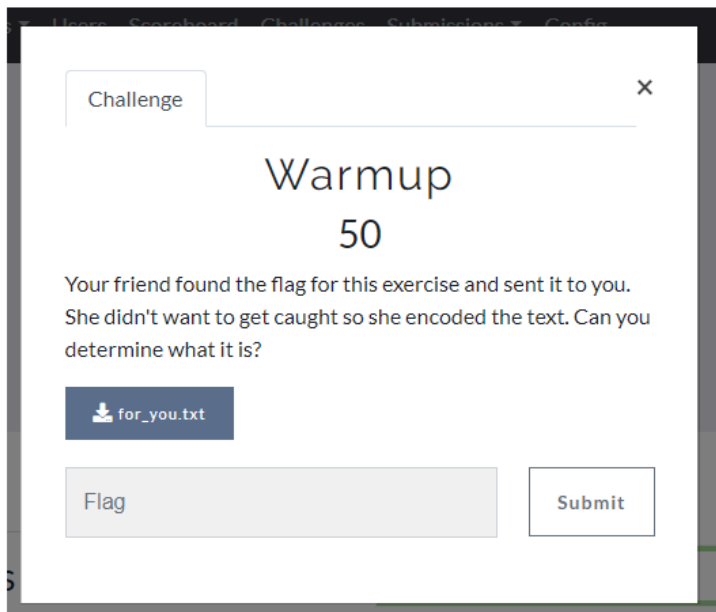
s ▾ Users Scoreboard Challenges Submissions ▾ Config

Challenge

×

Warmup

50

Your friend found the flag for this exercise and sent it to you. She didn't want to get caught so she encoded the text. Can you determine what it is?

for_you.txt

Flag

Submit

s